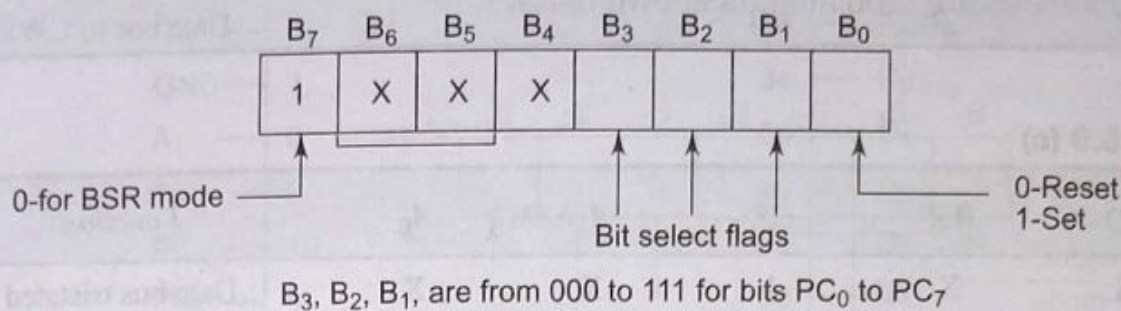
| $B_7$ | $B_6$ | $B_5$ | $B_4$ | $B_3$ | $B_2$ | $B_1$ | $B_0$ |
|---|---|---|---|---|---|---|---|
| 1 | X | X | X | | | | |

0-for BSR mode

Bit select flags

0-Reset
1-Set

$B_3$, $B_2$, $B_1$, are from 000 to 111 for bits $PC_0$ to $PC_7$